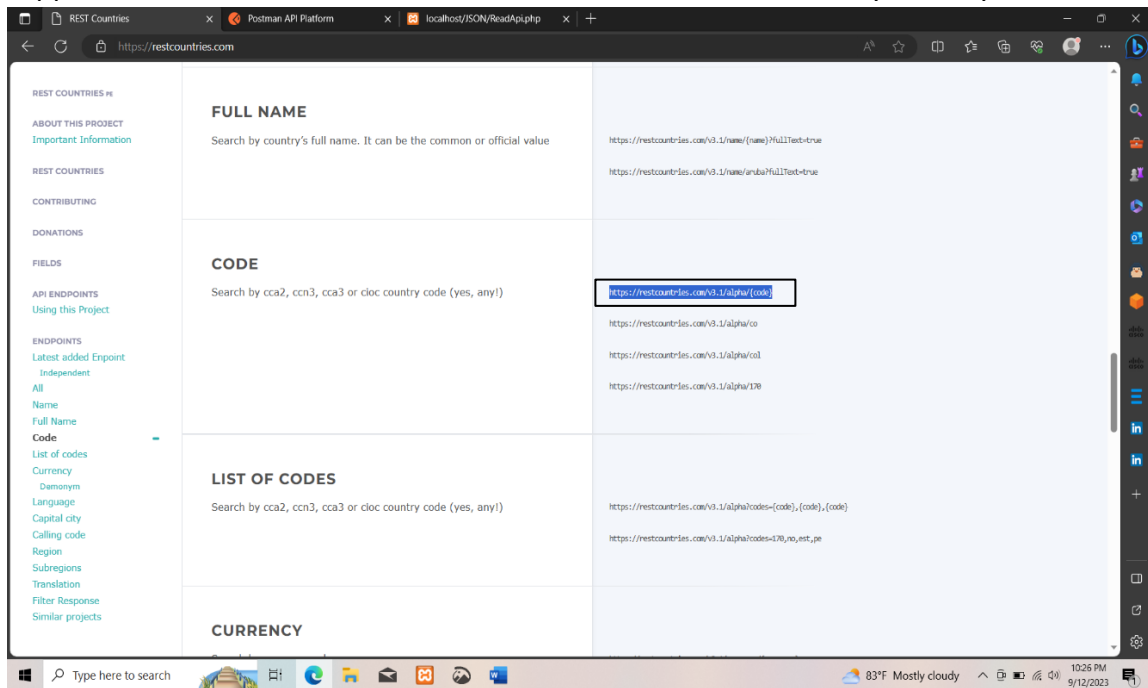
REST Countries
Postman API Platform
localhost/JSON/ReadApi.php
https://restcountries.com

REST COUNTRIES
ABOUT THIS PROJECT
Important Information
REST COUNTRIES
CONTRIBUTING
DONATIONS
FIELDS
API ENDPOINTS
Using this Project
ENDPOINTS
Latest added Enpoint
Independent
All
Name
Full Name
Code
List of codes
Currency
Demonym
Language
Capital city
Calling code
Region
Subregions
Translation
Filter Response
Similar projects

FULL NAME

Search by country's full name. It can be the common or official value

https://restcountries.com/v3.1/name/{name}?fullText=true

https://restcountries.com/v3.1/name/aruba?fullText=true

CODE

Search by cca2, ccn3, cca3 or cioc country code (yes, any!)

https://restcountries.com/v3.1/alpha/{code}

https://restcountries.com/v3.1/alpha/co

https://restcountries.com/v3.1/alpha/col

https://restcountries.com/v3.1/alpha/170

LIST OF CODES

Search by cca2, ccn3, cca3 or cioc country code (yes, any!)

https://restcountries.com/v3.1/alpha?codes={code},{code},{code}

https://restcountries.com/v3.1/alpha?codes=170,no,est,pe

CURRENCY

Type here to search
83°F Mostly cloudy
10:26 PM
9/12/2023